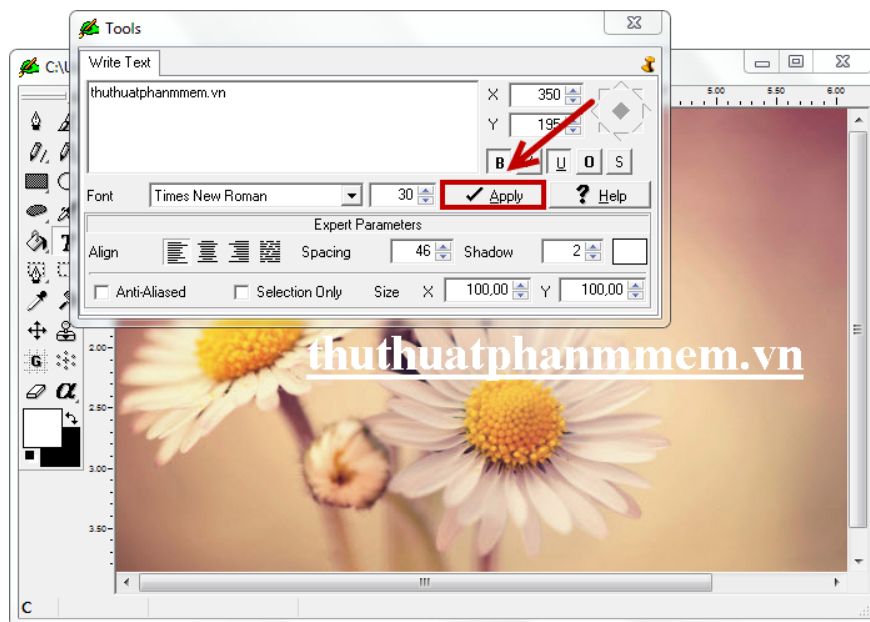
Tools

Write Text

thuthuatphanmmem.vn

X 350
Y 195

B I U O S

Font Times New Roman 30 Apply Help

Expert Parameters

Align Spacing 46 Shadow 2

Anti-Aliased Selection Only Size X 100,00 Y 100,00

C:\

5.00 5.50 6.00

2.00 2.50 3.00 3.50

thuthuatphanmmem.vn

C